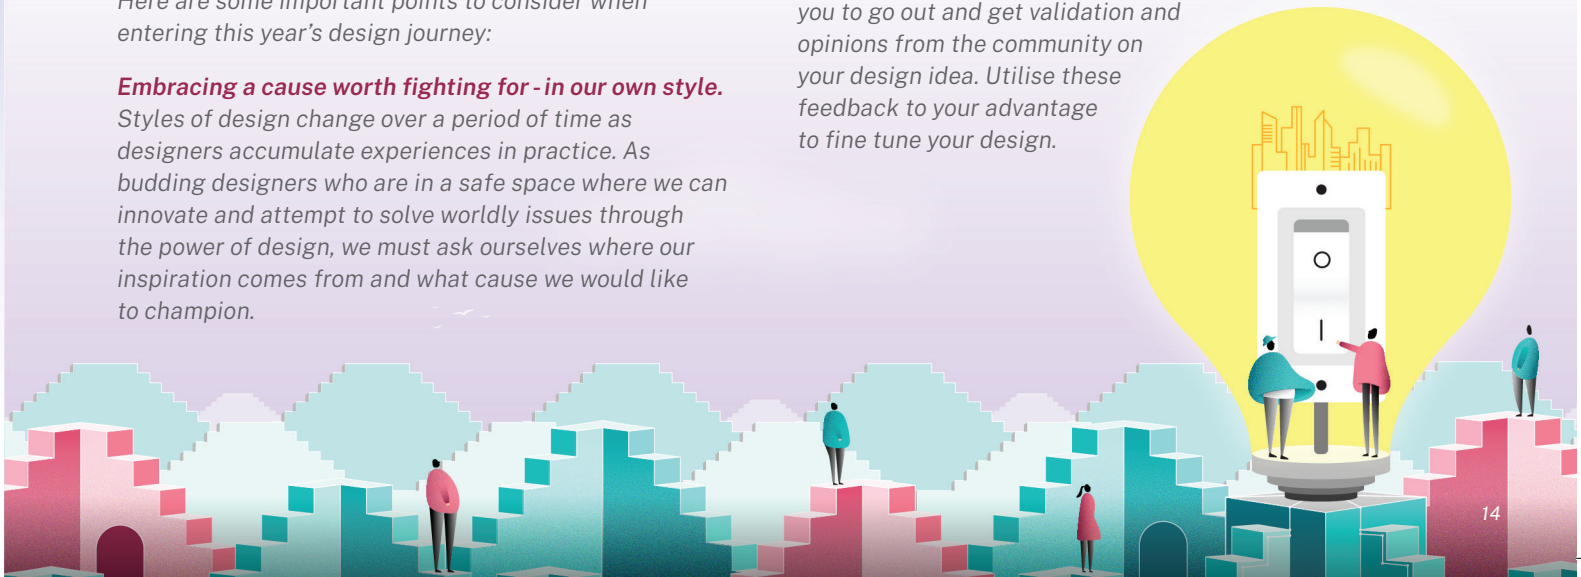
Here are some important points to consider when entering this year's design journey:

Embracing a cause worth fighting for - in our own style. Styles of design change over a period of time as designers accumulate experiences in practice. As budding designers who are in a safe space where we can innovate and attempt to solve worldly issues through the power of design, we must ask ourselves where our inspiration comes from and what cause we would like to champion.

you to go out and get validation and opinions from the community on your design idea. Utilise these feedback to your advantage to fine tune your design.

O

I

14